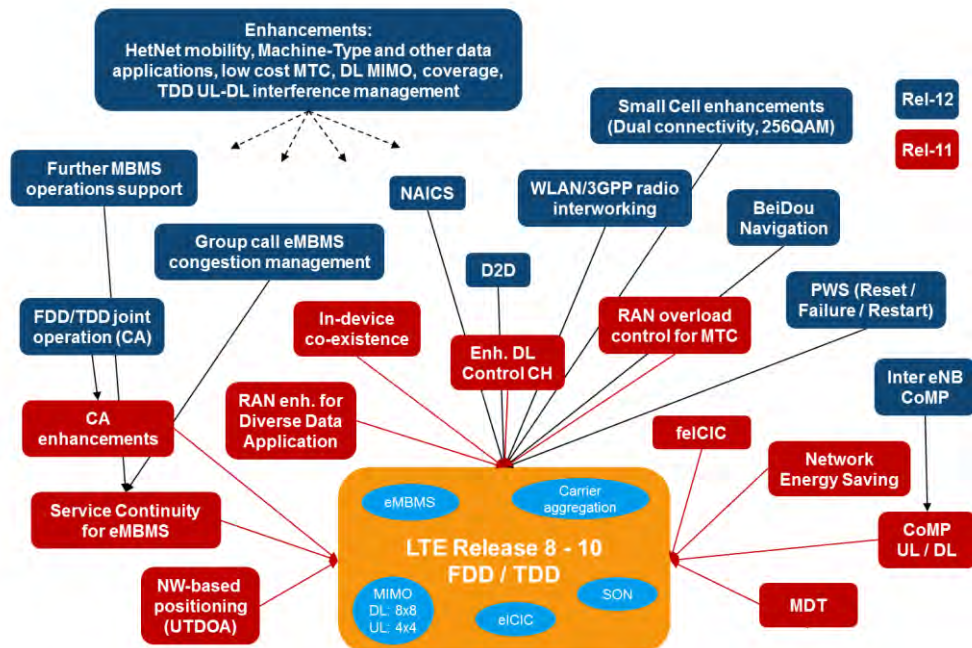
Enhancements:
HetNet mobility, Machine-Type and other data applications, low cost MTC, DL MIMO, coverage, TDD UL-DL interference management

Rel-12

Rel-11

Small Cell enhancements (Dual connectivity, 256QAM)

Further MBMS operations support

NAICS

WLAN/3GPP radio interworking

BeiDou Navigation

Group call eMBMS congestion management

D2D

PWS (Reset / Failure / Restart)

FDD/TDD joint operation (CA)

In-device co-existence

Enh. DL Control CH

RAN overload control for MTC

Inter eNB CoMP

CA enhancements

RAN enh. for Diverse Data Application

feICIC

Network Energy Saving

Service Continuity for eMBMS

eMBMS

Carrier aggregation

LTE Release 8 - 10
FDD / TDD

CoMP UL / DL

NW-based positioning (UTDOA)

MIMO
DL: 8x8
UL: 4x4

eICIC

SON

MDT